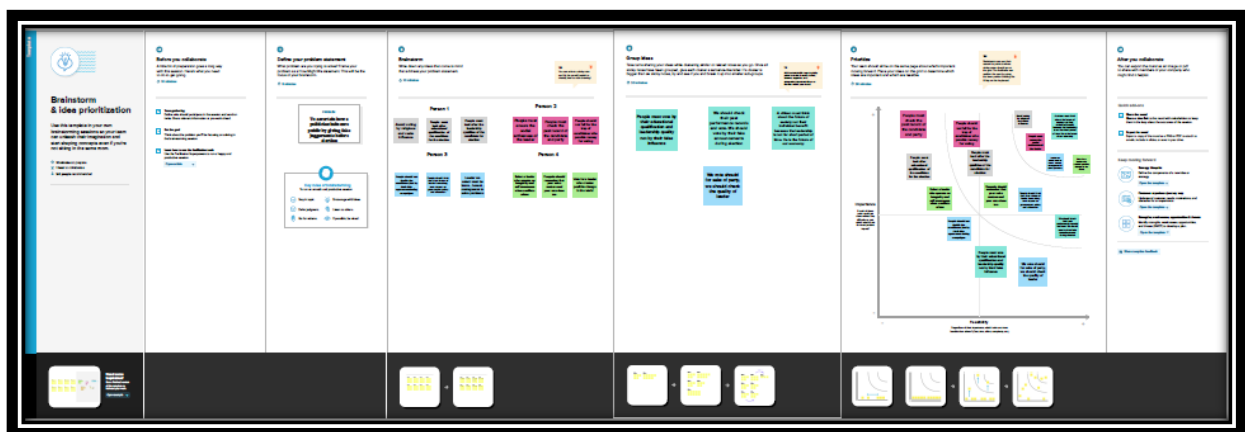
Brainstorm & idea prioritization

Before you collaborate

Define your problem statement

To promote how a politician takes care public by giving ideas (suggestions) before election

Brainstorm

Person 1

Person 2

Person 3

Person 4

Group ideas

People must vote by their educational qualification and leadership quality not by their false influence

We should check their performance records and vote. We should not vote by their false announcement during election

We also should look for their role of party, we should check the quality of leader

Prioritize

Importance

Feasibility

After you collaborate